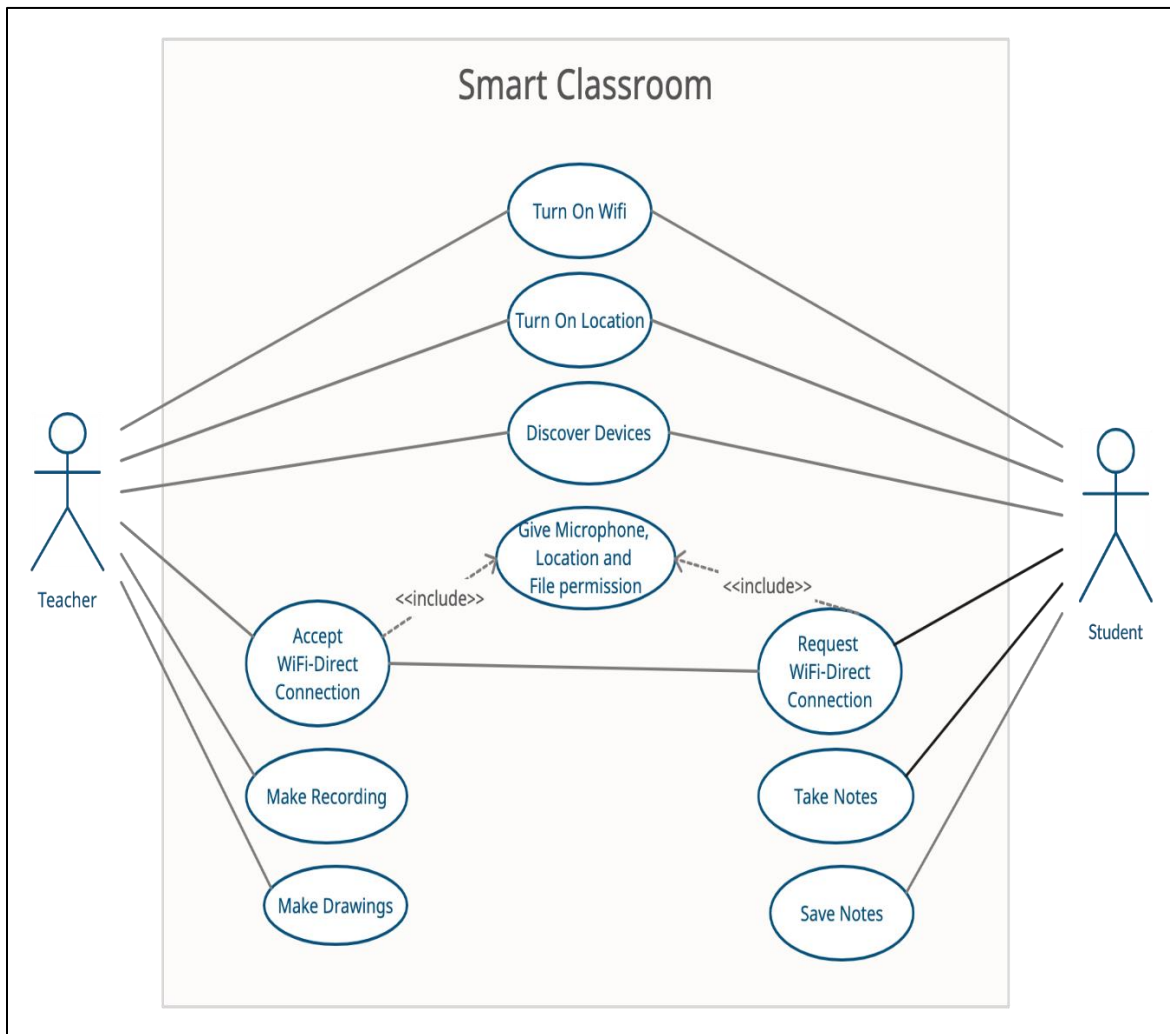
Smart Classroom

Turn On Wifi

Turn On Location

Discover Devices

Give Microphone, Location and File permission

<<include>>

<<include>>

Teacher

Student

Accept WiFi-Direct Connection

Request WiFi-Direct Connection

Make Recording

Take Notes

Make Drawings

Save Notes